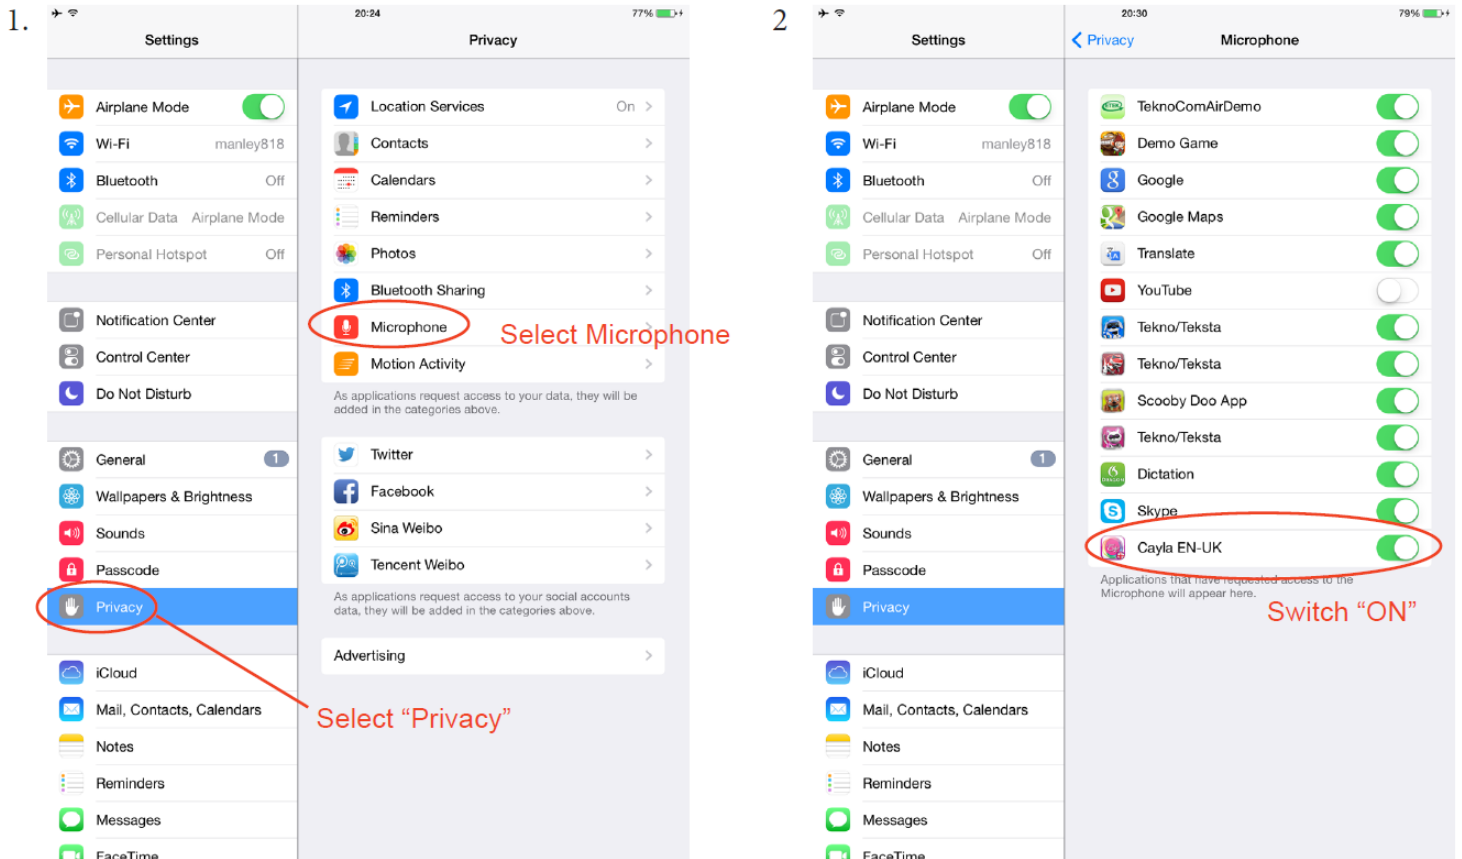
1.

20:24 77%

Settings

Airplane Mode
Wi-Fi manley818
Bluetooth Off
Cellular Data Airplane Mode
Personal Hotspot Off

Notification Center
Control Center
Do Not Disturb

General 1
Wallpapers & Brightness
Sounds
Passcode
Privacy

iCloud
Mail, Contacts, Calendars
Notes
Reminders
Messages
FaceTime

Privacy

Location Services On
Contacts
Calendars
Reminders
Photos
Bluetooth Sharing
Microphone
Motion Activity

As applications request access to your data, they will be added in the categories above.

Twitter
Facebook
Sina Weibo
Tencent Weibo

As applications request access to your social accounts data, they will be added in the categories above.

Advertising

Select Microphone

Select “Privacy”

2

20:30 79%

Settings

Airplane Mode
Wi-Fi manley818
Bluetooth Off
Cellular Data Airplane Mode
Personal Hotspot Off

Notification Center
Control Center
Do Not Disturb

General 1
Wallpapers & Brightness
Sounds
Passcode
Privacy

iCloud
Mail, Contacts, Calendars
Notes
Reminders
Messages
FaceTime

Privacy Microphone

TeknoComAirDemo
Demo Game
Google
Google Maps
Translate
YouTube
Tekno/Teksta
Tekno/Teksta
Scooby Doo App
Tekno/Teksta
Dictation
Skype
Cayla EN-UK

Applications that have requested access to the Microphone will appear here.

Switch “ON”